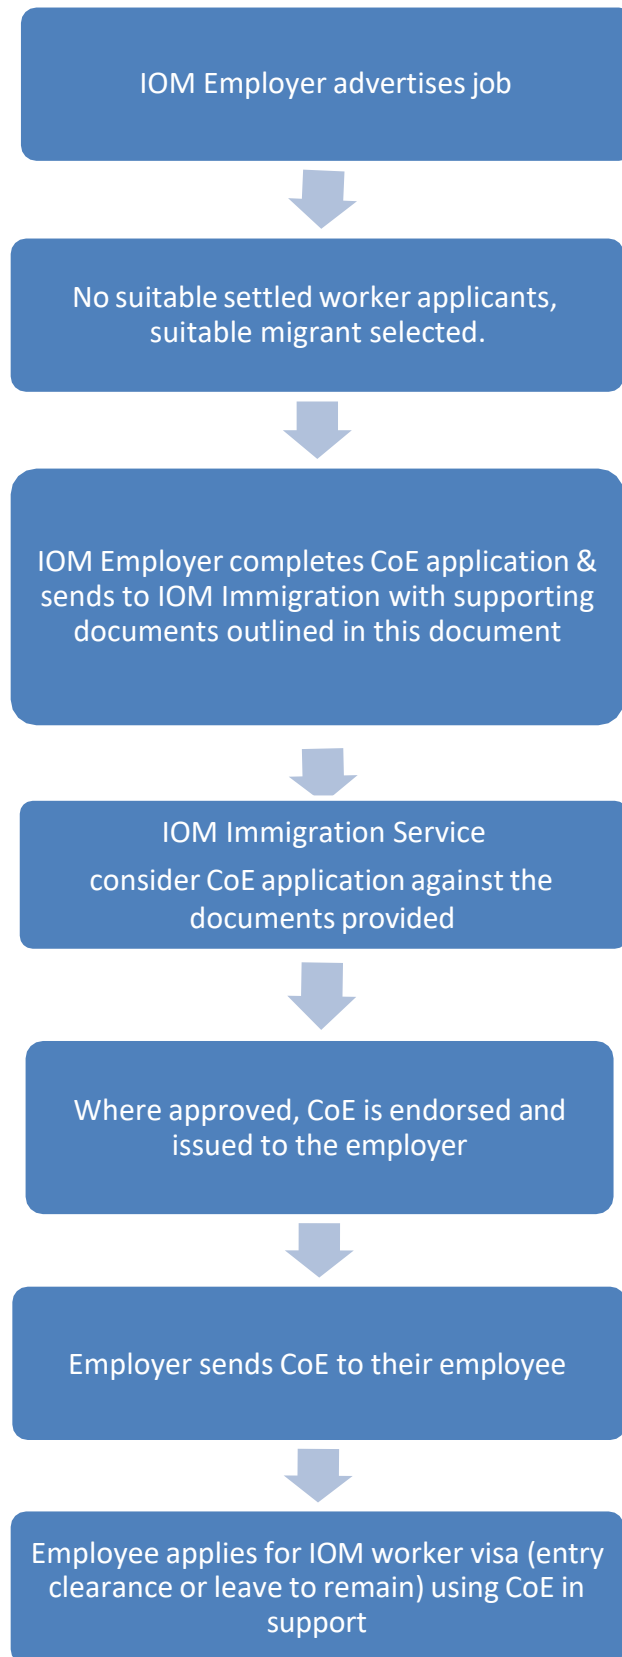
IOM Employer advertises job

No suitable settled worker applicants, suitable migrant selected.

IOM Employer completes CoE application & sends to IOM Immigration with supporting documents outlined in this document

IOM Immigration Service

consider CoE application against the documents provided

Where approved, CoE is endorsed and issued to the employer

Employer sends CoE to their employee

Employee applies for IOM worker visa (entry clearance or leave to remain) using CoE in support